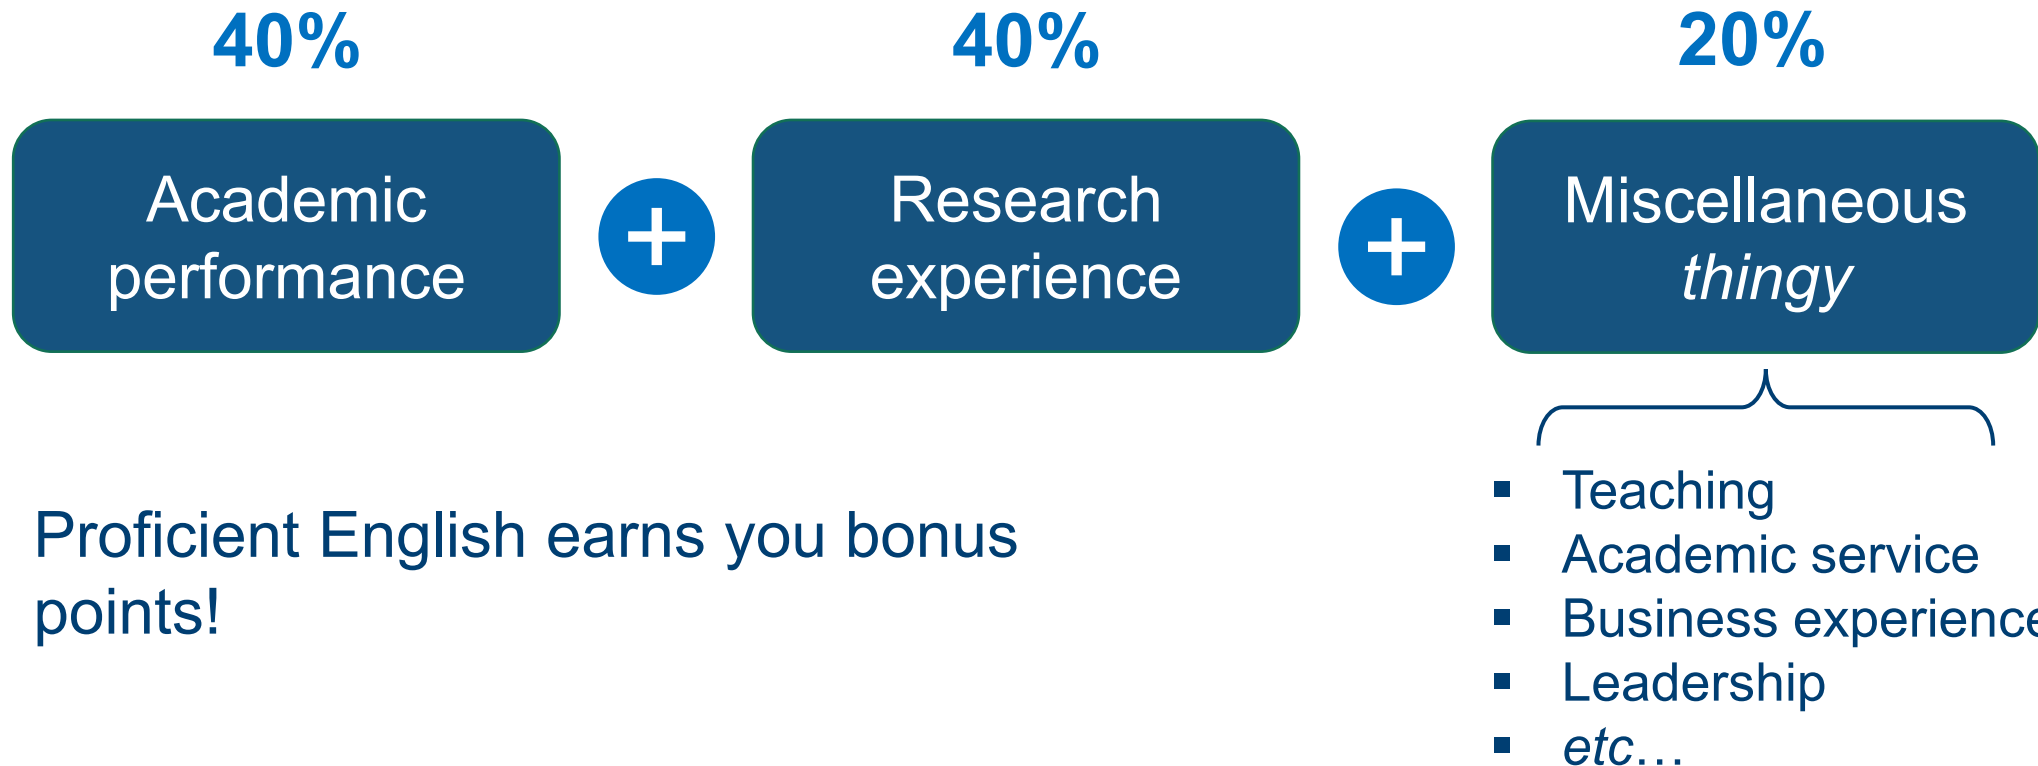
40%

Academic performance

+

40%

Research experience

+

20%

Miscellaneous *thingy*

- Teaching
- Academic service
- Business experienc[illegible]
- Leadership
- *etc…*

Proficient English earns you bonus points!